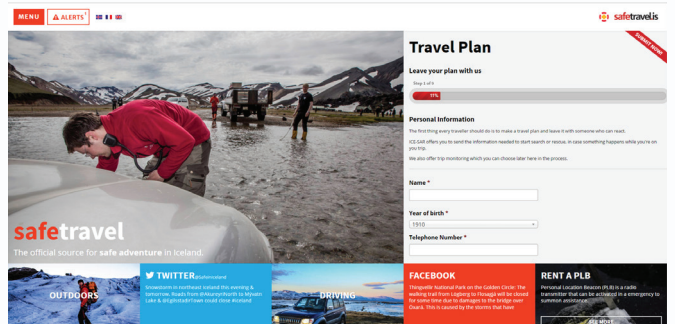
MENU
ALERTS

safetravel.is

SUBMIT NOW!

Travel Plan

Leave your plan with us

Step 1 of 4

11%

Personal Information

The first thing every traveller should do is to make a travel plan and leave it with someone who can react.

ICE-SAR offers you to send the information needed to start search or rescue, in case something happens while you're on you trip.

We also offer trip monitoring which you can choose later here in the process.

Name *

Year of birth *

1910

Telephone Number *

safetravel

The official source for safe adventure in Iceland.

OUTDOORS

TWITTER @safetraveliceland

Snowstorm in northeast Iceland this evening & tomorrow. Roads from @#Akureyri/North to Mývatn Lake & @#Egilsstaðir/Town could close #Iceland

DRIVING

FACEBOOK

Thingvellir National Park on the Golden Circle: The walking trail from Logberg to Flosagjá will be closed for some time due to damages to the bridge over Oxará. This is caused by the storms that have

RENT A PLB

Personal Location Beacon (PLB) is a radio transmitter that can be activated in a emergency to summon assistance.

SEE MORE